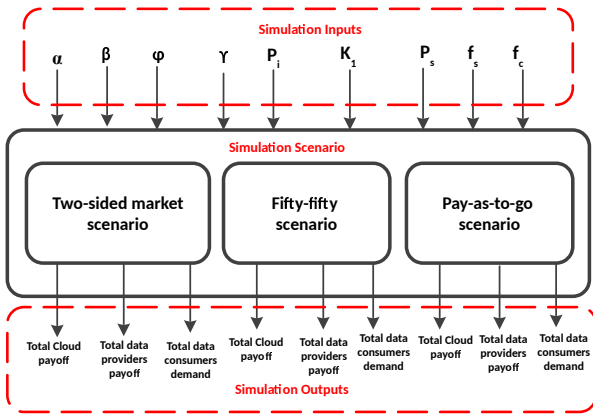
Simulation Inputs

$\alpha$ $\beta$ $\varphi$ $\gamma$ $P_i$ $K_1$ $P_s$ $f_s$ $f_c$

Simulation Scenario

Two-sided market scenario

Fifty-fifty scenario

Pay-as-to-go scenario

Total Cloud payoff

Total data providers payoff

Total data consumers demand

Total Cloud payoff

Total data providers payoff

Total data consumers demand

Total Cloud payoff

Total data providers payoff

Total data consumers demand

Simulation Outputs